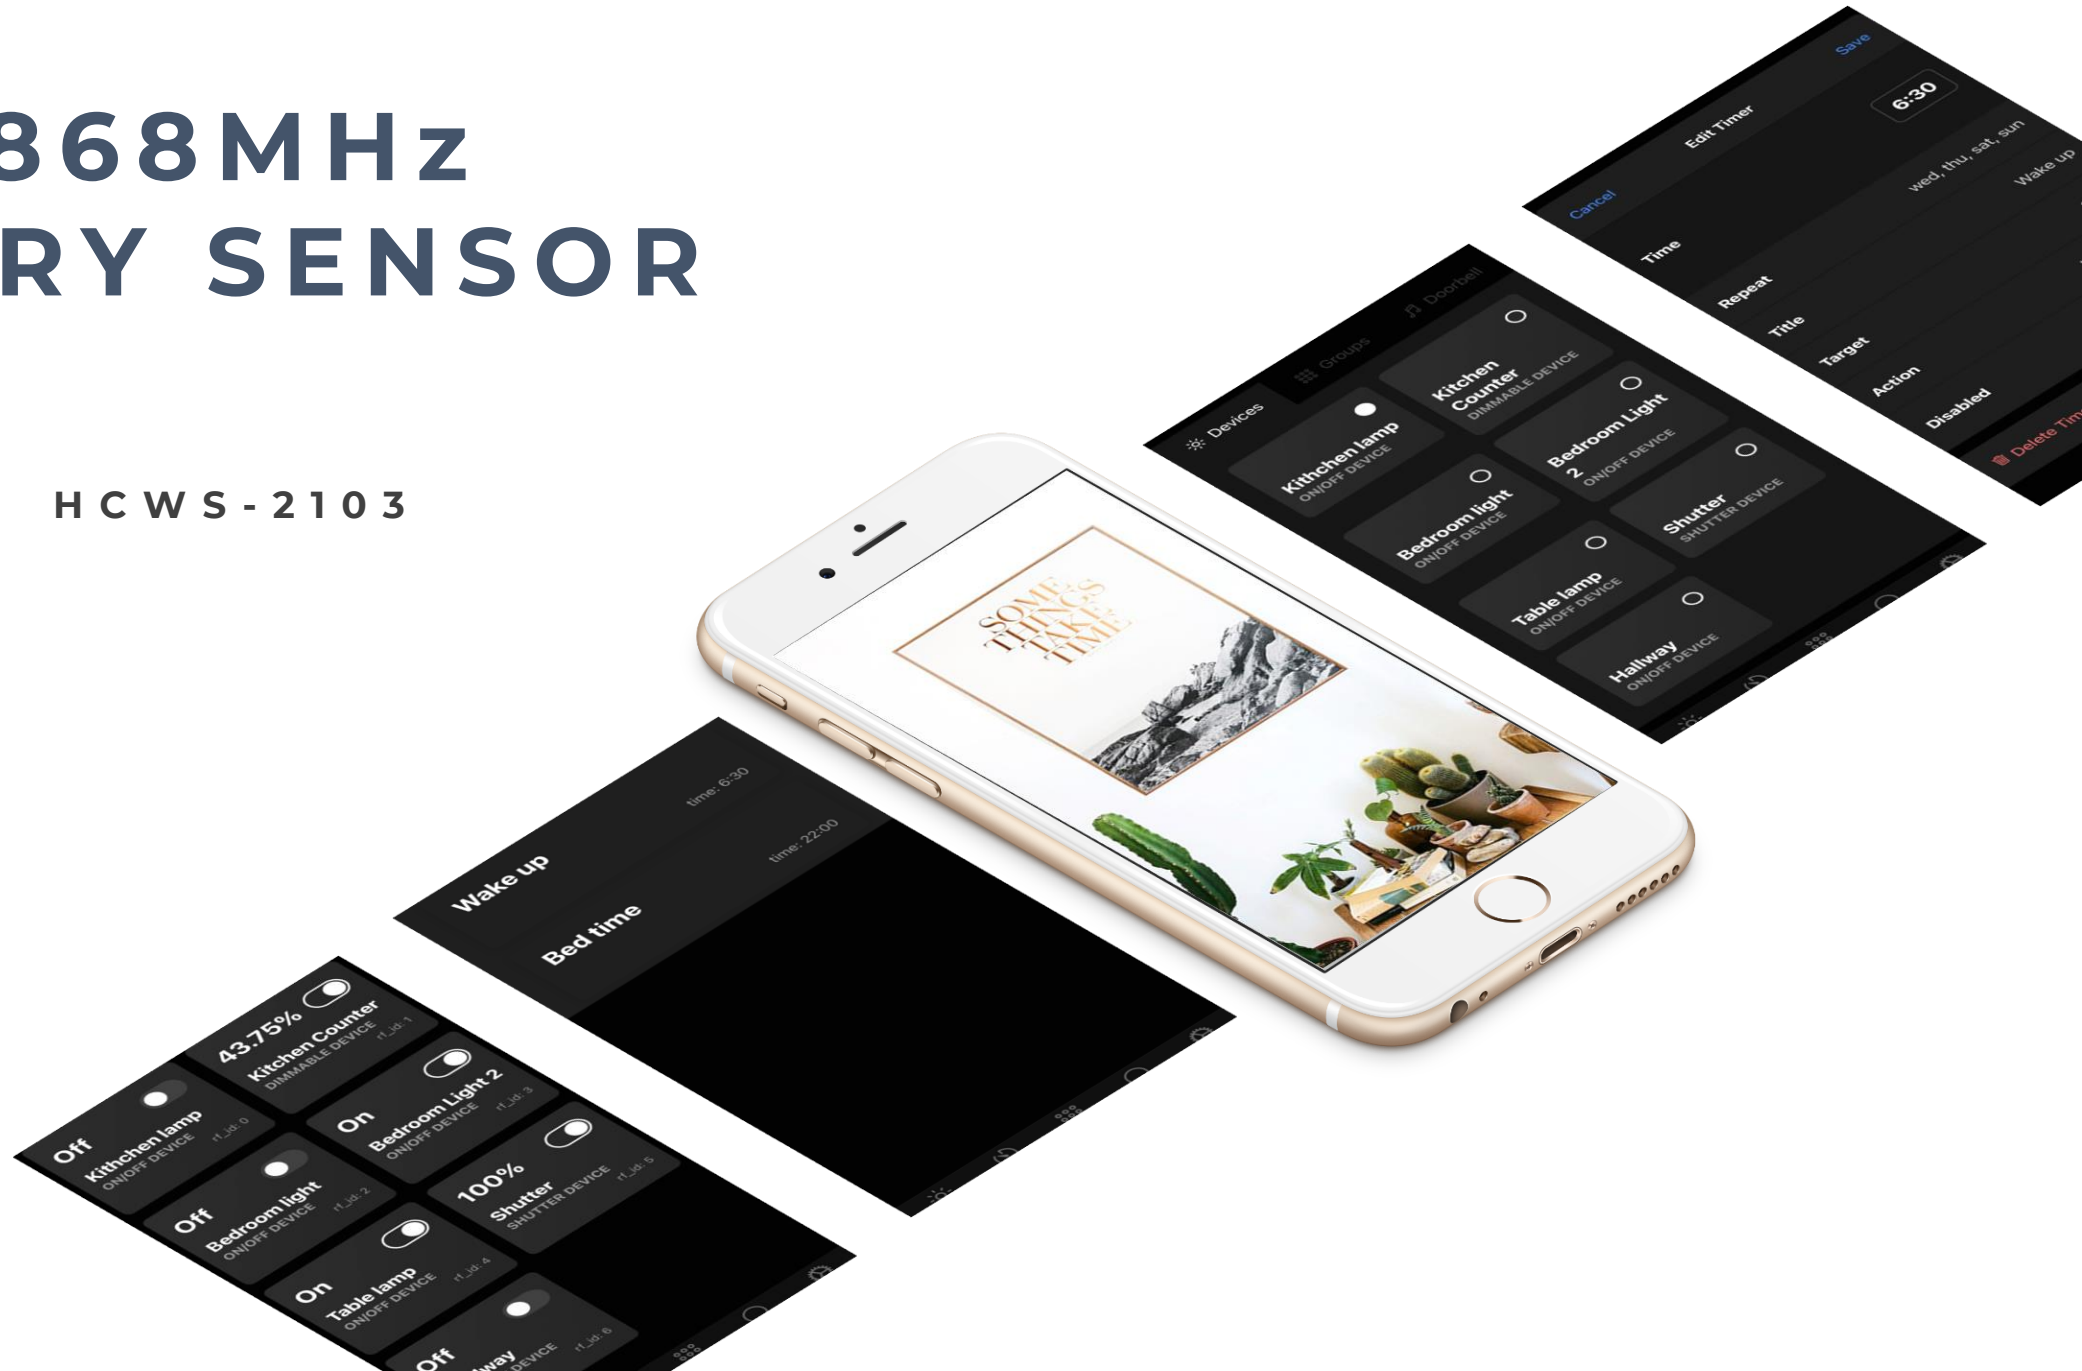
868MHz
RY SENSOR

HCWS-2103

Cancel
Edit Timer
Save
Time
6:30
Repeat
wed, thu, sat, sun
Title
Wake up
Target
Action
Disabled
Delete Tim

Devices
Groups
Doorbell
Kitchen lamp
ON/OFF DEVICE
Kitchen Counter
DIMMABLE DEVICE
Bedroom Light 2
ON/OFF DEVICE
Bedroom light
ON/OFF DEVICE
Shutter
SHUTTER DEVICE
Table lamp
ON/OFF DEVICE
Hallway
ON/OFF DEVICE

SOME THINGS TAKE TIME

Wake up
time: 6:30
Bed time
time: 22:00

Off
Kitchen lamp
ON/OFF DEVICE
rf_id: 0
43.75%
Kitchen Counter
DIMMABLE DEVICE
rf_id: 1
On
Bedroom Light 2
ON/OFF DEVICE
rf_id: 3
Off
Bedroom light
ON/OFF DEVICE
rf_id: 2
100%
Shutter
SHUTTER DEVICE
rf_id: 5
On
Table lamp
ON/OFF DEVICE
rf_id: 4
Off
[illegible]way
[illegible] DEVICE
rf_id: 6